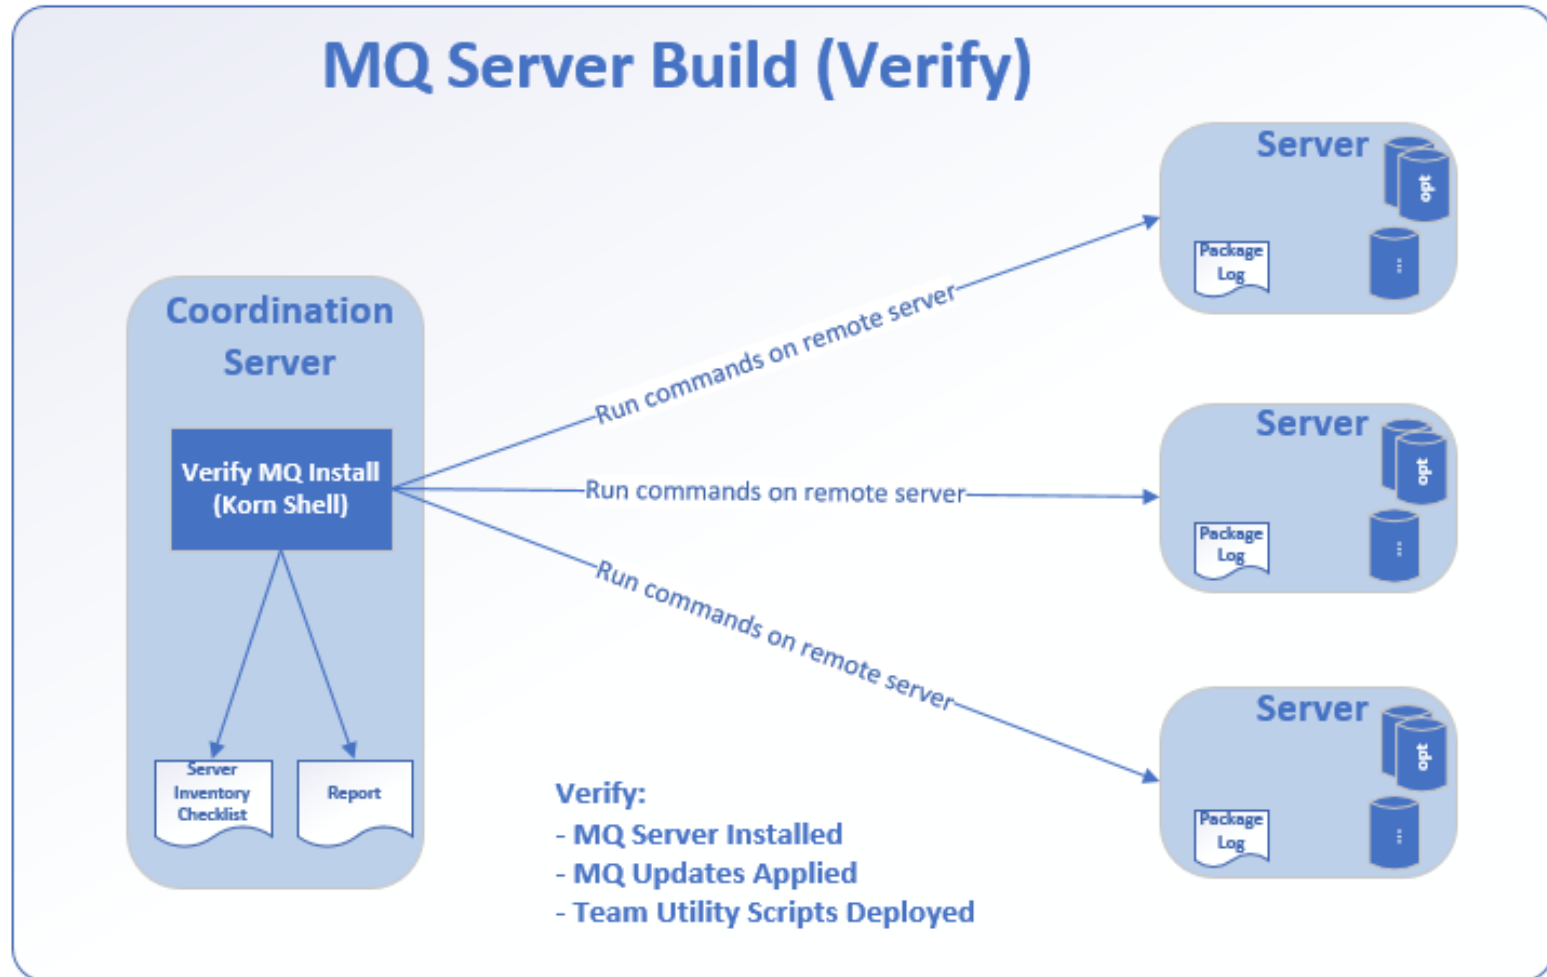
MQ Server Build (Verify)

Coordination Server

Verify MQ Install (Korn Shell)

Server Inventory Checklist

Report

Run commands on remote server

Run commands on remote server

Run commands on remote server

Server

opt

Package Log

/

Server

opt

Package Log

/

Server

opt

Package Log

/

Verify:
- MQ Server Installed
- MQ Updates Applied
- Team Utility Scripts Deployed